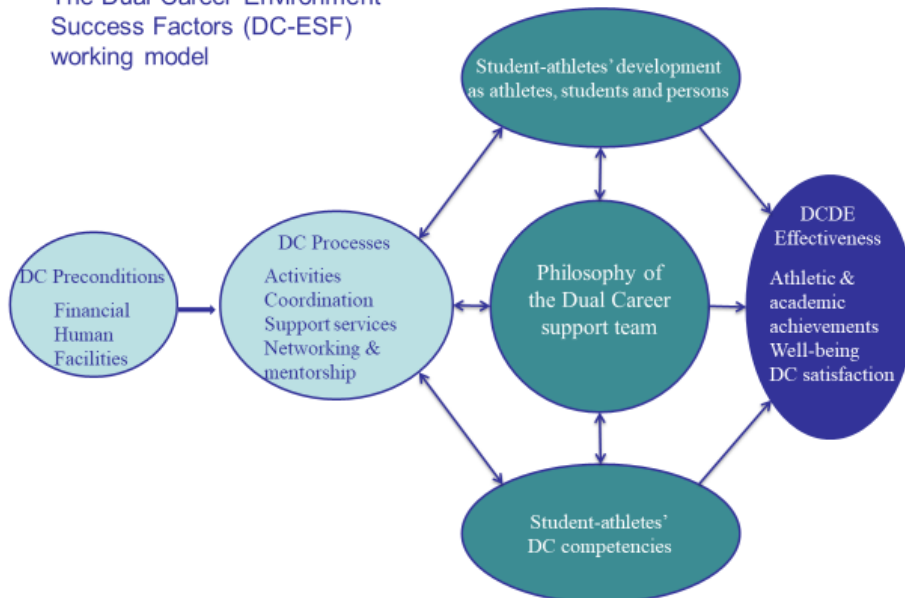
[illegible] Success Factors (DC-ESF) working model

Student-athletes' development as athletes, students and persons

DC Preconditions
Financial
Human
Facilities

DC Processes
Activities
Coordination
Support services
Networking & mentorship

Philosophy of the Dual Career support team

DCDE Effectiveness
Athletic & academic achievements
Well-being
DC satisfaction

Student-athletes' DC competencies